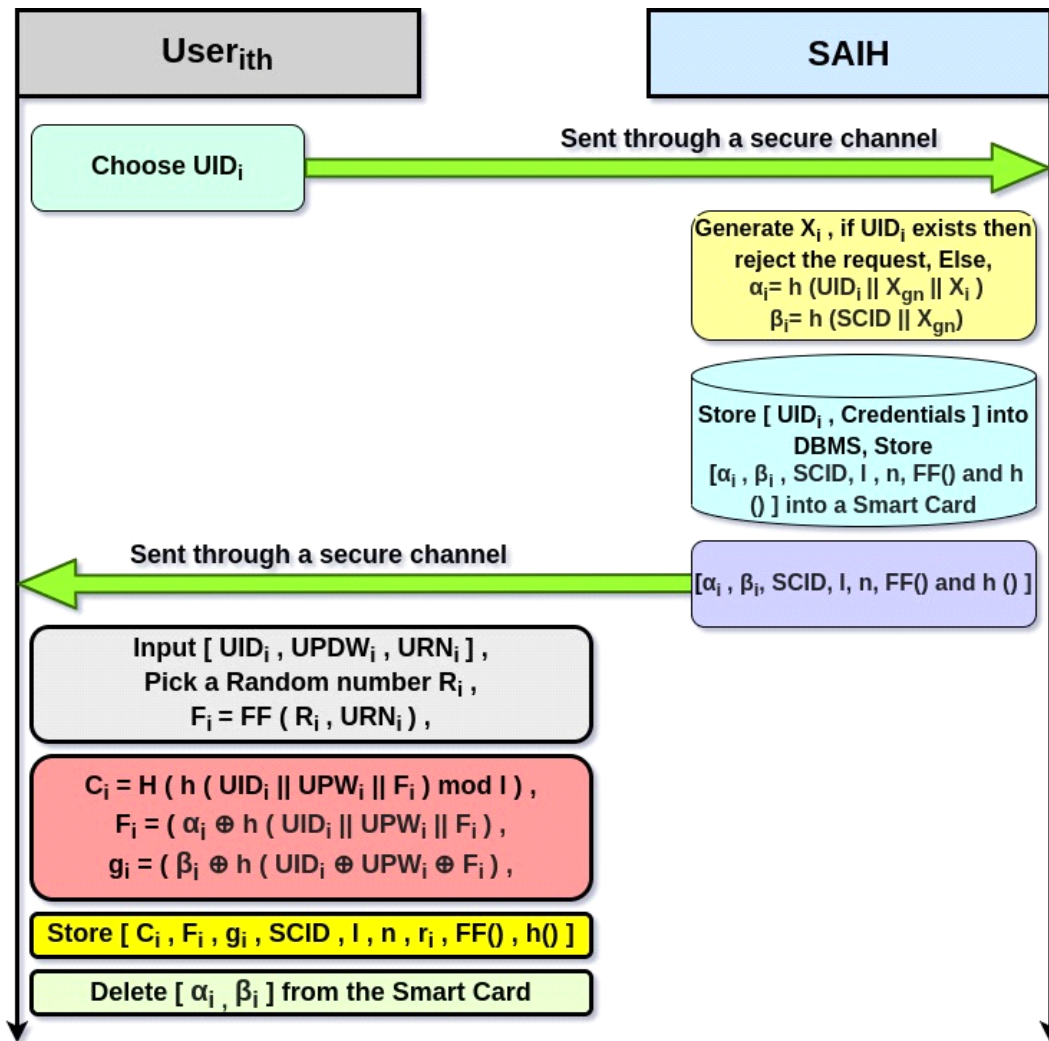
$User_{ith}$

SAIH

Sent through a secure channel

Choose $UID_i$

Generate $X_i$ , if $UID_i$ exists then reject the request, Else, $\alpha_i$= h ($UID_i$ || $X_{gn}$ || $X_i$ ) $\beta_i$= h (SCID || $X_{gn}$)

Store [ $UID_i$ , Credentials ] into DBMS, Store [$\alpha_i$ , $\beta_i$ , SCID, l , n, FF() and h () ] into a Smart Card

Sent through a secure channel

[$\alpha_i$ , $\beta_i$, SCID, l, n, FF() and h () ]

Input [ $UID_i$ , $UPDW_i$ , $URN_i$ ] , Pick a Random number $R_i$ , $F_i$ = FF ( $R_i$ , $URN_i$ ) ,

$C_i$ = H ( h ( $UID_i$ || $UPW_i$ || $F_i$ ) mod l ) , $F_i$ = ( $\alpha_i \oplus$ h ( $UID_i$ || $UPW_i$ || $F_i$ ) , $g_i$ = ( $\beta_i \oplus$ h ( $UID_i \oplus UPW_i \oplus F_i$ ) ,

Store [ $C_i$ , $F_i$ , $g_i$ , SCID , l , n , $r_i$ , FF() , h() ]

Delete [ $\alpha_i$ , $\beta_i$ ] from the Smart Card